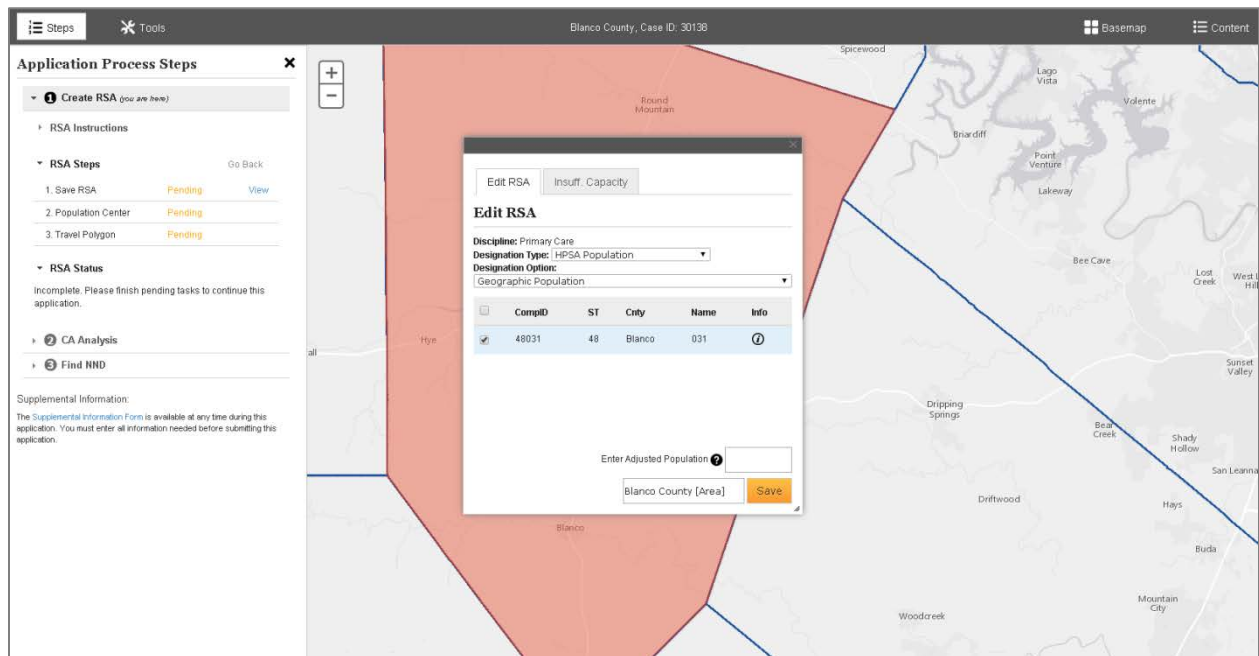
Steps Tools Blanco County, Case ID: 30138 Basemap Content

Application Process Steps ×

1 Create RSA (you are here)

RSA Instructions

RSA Steps Go Back

| | | |
|---|---|---|
| 1. Save RSA | Pending | View |
| 2. Population Center | Pending | |
| 3. Travel Polygon | Pending | |

RSA Status

Incomplete. Please finish pending tasks to continue this application.

2 CA Analysis

3 Find NND

Supplemental Information:

The Supplemental Information Form is available at any time during this application. You must enter all information needed before submitting this application.

+
−

Spicewood
Round Mountain
Lago Vista
Volente
Briarcliff
Point Venture
Lakeway
Bee Cave
Lost Creek
West Lake Hills
Sunset Valley
Hye
Dripping Springs
Bear Creek
Shady Hollow
San Leanna
Driftwood
Hays
Blanco
Buda
Mountain City
Woodcreek
all

×

Edit RSA Insuff. Capacity

Edit RSA

Discipline: Primary Care
Designation Type: HPSA Population
Designation Option:
Geographic Population

| | CompID | ST | Cnty | Name | Info |
|---|---|---|---|---|---|
| ☑ | 48031 | 48 | Blanco | 031 | ⓘ |

Enter Adjusted Population ?

Blanco County [Area] Save